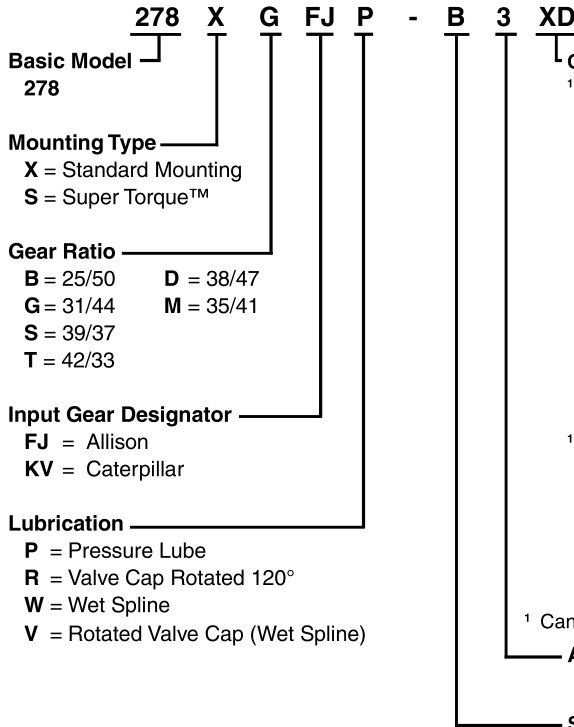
278 X G FJ P - B 3 XD

Basic Model
278

Mounting Type
X = Standard Mounting
S = Super Torque™

Gear Ratio
B = 25/50
G = 31/44
S = 39/37
T = 42/33
D = 38/47
M = 35/41

Input Gear Designator
FJ = Allison
KV = Caterpillar

Lubrication
P = Pressure Lube
R = Valve Cap Rotated 120°
W = Wet Spline
V = Rotated Valve Cap (Wet Spline)

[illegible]
¹
¹
¹ Can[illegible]
A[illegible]
S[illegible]